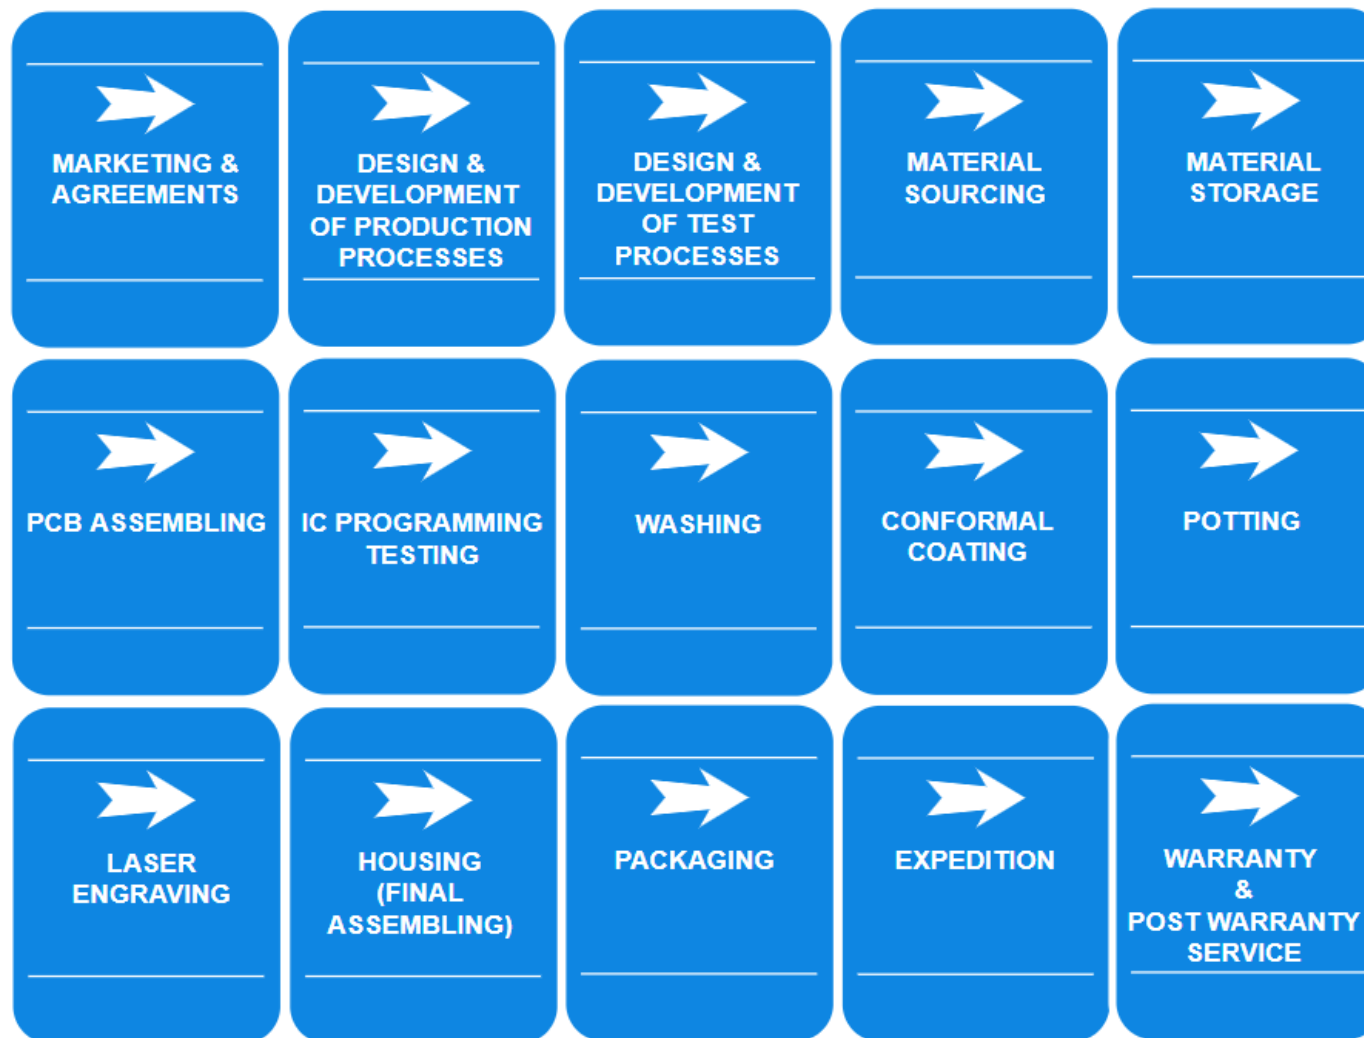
MARKETING & AGREEMENTS

DESIGN & DEVELOPMENT OF PRODUCTION PROCESSES

DESIGN & DEVELOPMENT OF TEST PROCESSES

MATERIAL SOURCING

MATERIAL STORAGE

PCB ASSEMBLING

IC PROGRAMMING TESTING

WASHING

CONFORMAL COATING

POTTING

LASER ENGRAVING

HOUSING (FINAL ASSEMBLING)

PACKAGING

EXPEDITION

WARRANTY & POST WARRANTY SERVICE